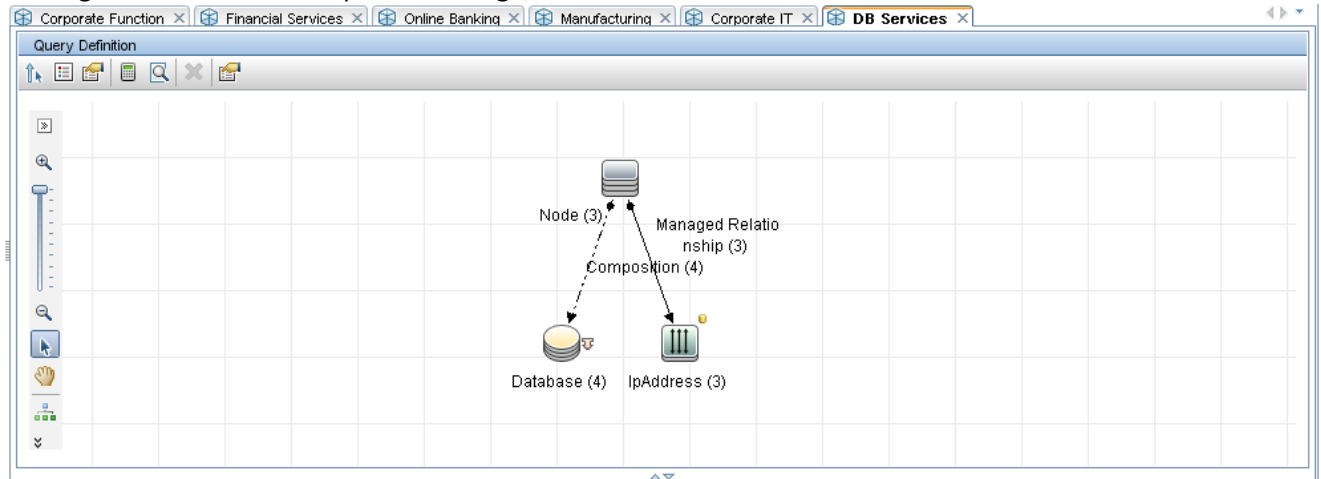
Corporate Function × Financial Services × Online Banking × Manufacturing × Corporate IT × DB Services ×

Query Definition

Node (3)

Managed Relationship (3)

Composition (4)

Database (4)

IpAddress (3)